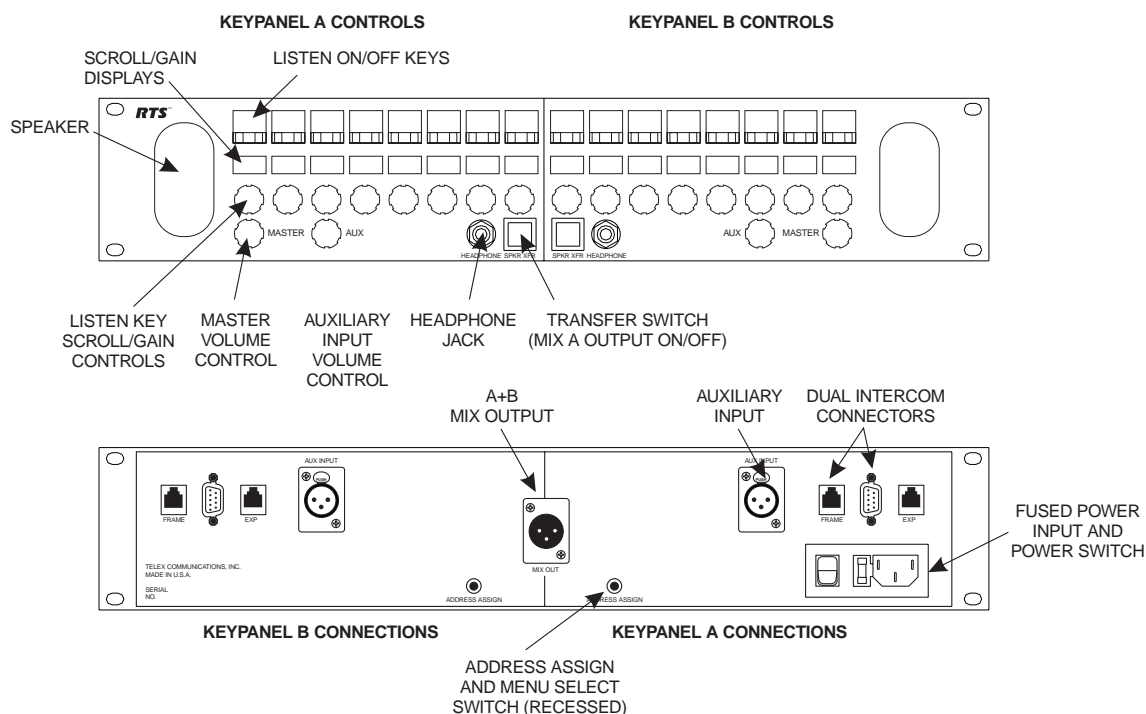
KEYPANEL A CONTROLS

KEYPANEL B CONTROLS

SCROLL/GAIN DISPLAYS

LISTEN ON/OFF KEYS

RTS

SPEAKER

MASTER

AUX

HEADPHONE

SPKR XFR

SPKR XFR

HEADPHONE

AUX

MASTER

LISTEN KEY SCROLL/GAIN CONTROLS

MASTER VOLUME CONTROL

AUXILIARY INPUT VOLUME CONTROL

HEADPHONE JACK

TRANSFER SWITCH (MIX A OUTPUT ON/OFF)

A+B MIX OUTPUT

AUXILIARY INPUT

DUAL INTERCOM CONNECTORS

AUX INPUT

PUSH

FRAME

EXP

MIX OUT

AUX INPUT

PUSH

FRAME

EXP

FUSED POWER INPUT AND POWER SWITCH

TELEX COMMUNICATIONS, INC. MADE IN U.S.A.

SERIAL NO.

ADDRESS ASSIGN

ADDRESS ASSIGN

KEYPANEL B CONNECTIONS

KEYPANEL A CONNECTIONS

ADDRESS ASSIGN AND MENU SELECT SWITCH (RECESSED)